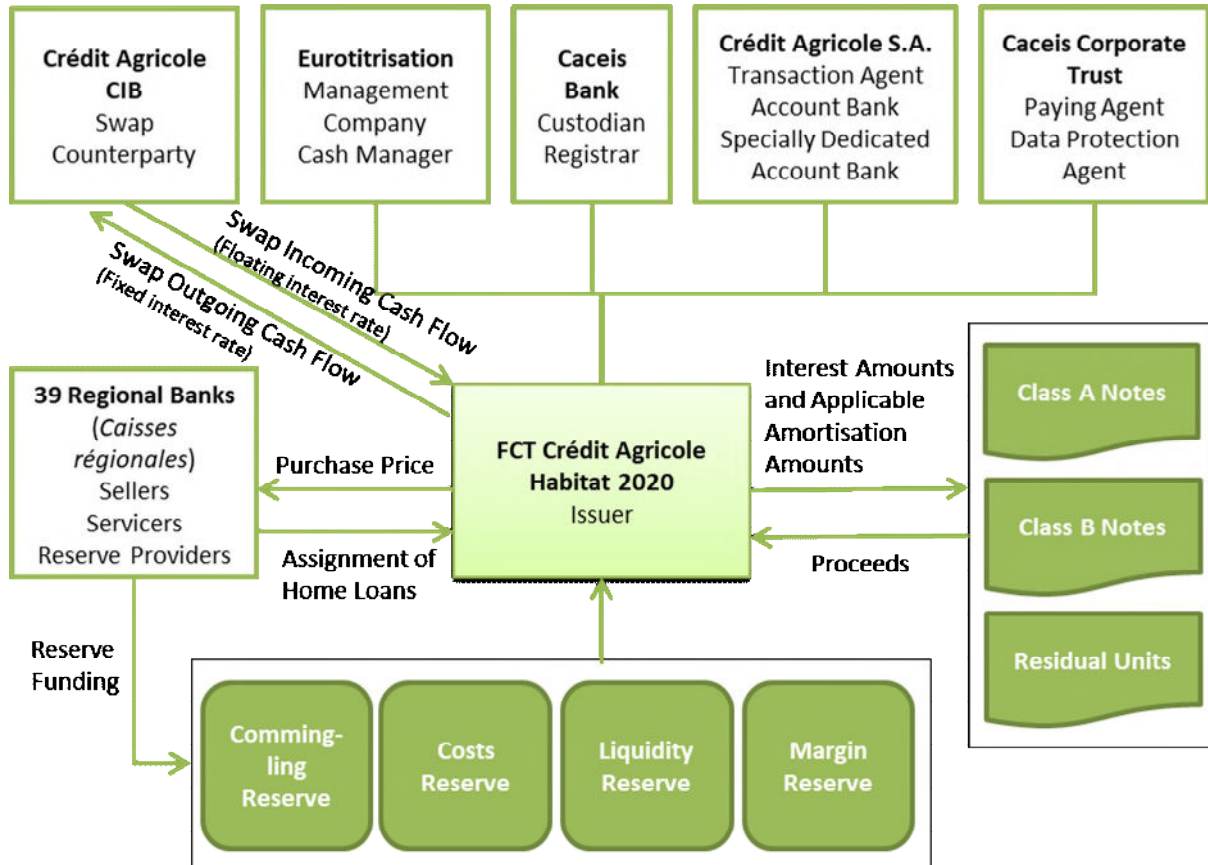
Crédit Agricole CIB
Swap Counterparty

Eurotitrisation
Management Company
Cash Manager

Caceis Bank
Custodian
Registrar

Crédit Agricole S.A.
Transaction Agent
Account Bank
Specially Dedicated Account Bank

Caceis Corporate Trust
Paying Agent
Data Protection Agent

Swap Incoming Cash Flow
(Floating interest rate)

Swap Outgoing Cash Flow
(Fixed interest rate)

39 Regional Banks
(Caisses régionales)
Sellers
Servicers
Reserve Providers

Purchase Price

Assignment of Home Loans

FCT Crédit Agricole Habitat 2020
Issuer

Interest Amounts and Applicable Amortisation Amounts

Proceeds

Class A Notes

Class B Notes

Residual Units

Reserve Funding

Commingling Reserve

Costs Reserve

Liquidity Reserve

Margin Reserve